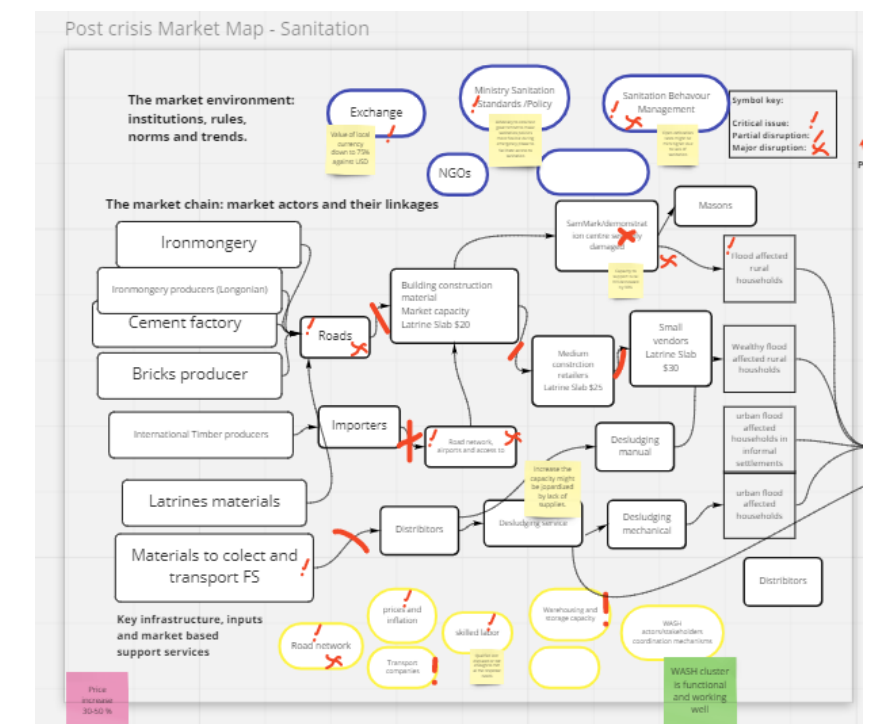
Post crisis Market Map - Sanitation

The market environment: institutions, rules, norms and trends.

Exchange

Value of local currency down to 75% against USD

Ministry Sanitation Standards /Policy

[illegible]

Sanitation Behaviour Management

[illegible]

Symbol key:
Critical issue:
Partial disruption:
Major disruption:

NGOs

The market chain: market actors and their linkages

Ironmongery

Ironmongery producers (Longonian)

Cement factory

Bricks producer

International Timber producers

Latrines materials

Materials to colect and transport FS

Roads

Importers

Building construction material
Market capacity
Latrine Slab $20

SanMark/demonstration centre severely damaged

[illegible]

Masons

Flood affected rural households

Medium constrction retailers
Latrine Slab $25

Small vendors
Latrine Slab $30

Wealthy flood affected rural households

Road network, airports and access to

Desludging manual

urban flood affected households in informal settlements

Increase the capacity might be jopardized by lack of supplies.

Distributors

Desludging service

Desludging mechanical

urban flood affected households

Distributors

Key infrastructure, inputs and market based support services

Road network

prices and inflation

Transport companies

skilled labor

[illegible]

Warehousing and storage capacity

WASH actors/stakeholders coordination mechanisms

WASH cluster is functional and working well

Price increase 30-50 %